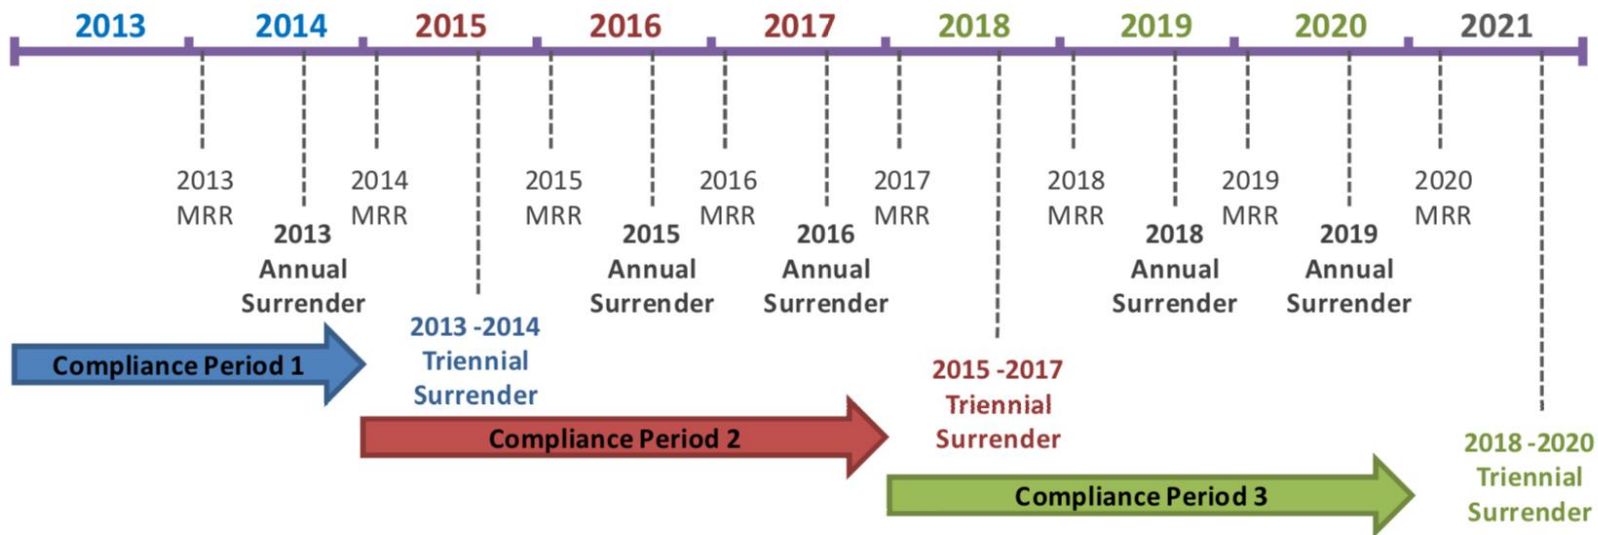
2013 2014 2015 2016 2017 2018 2019 2020 2021

2013 MRR

2013 Annual Surrender

2014 MRR

2013 -2014 Triennial Surrender

2015 MRR

2015 Annual Surrender

2016 MRR

2016 Annual Surrender

2017 MRR

2015 -2017 Triennial Surrender

2018 MRR

2018 Annual Surrender

2019 MRR

2019 Annual Surrender

2020 MRR

2018 -2020 Triennial Surrender

Compliance Period 1

Compliance Period 2

Compliance Period 3